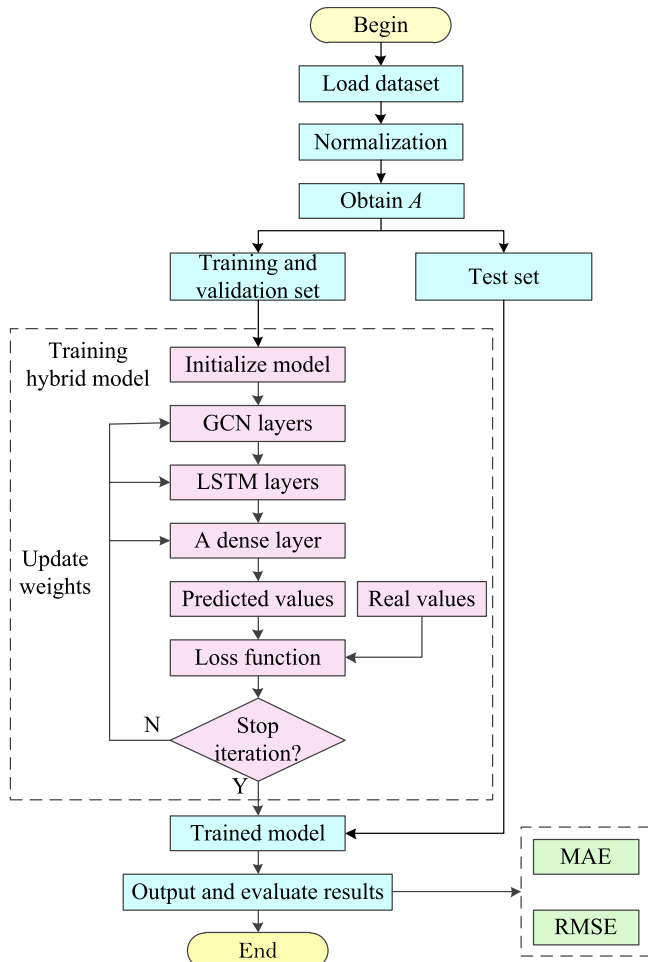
Begin

Load dataset

Normalization

Obtain $A$

Training and validation set

Test set

Training hybrid model

Initialize model

GCN layers

LSTM layers

A dense layer

Update weights

Predicted values

Real values

Loss function

N

Stop iteration?

Y

Trained model

Output and evaluate results

MAE

RMSE

End